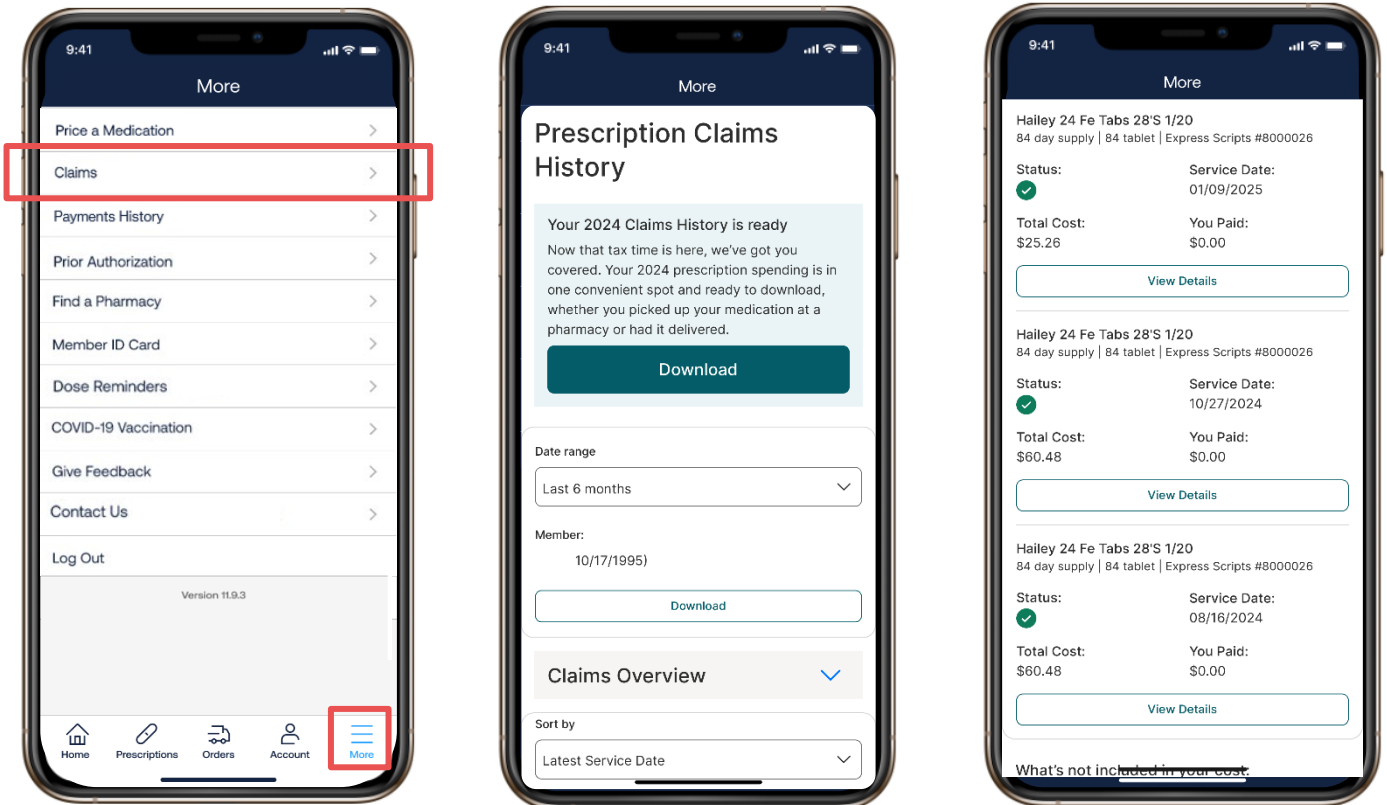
9:41

More

Price a Medication

Claims

Payments History

Prior Authorization

Find a Pharmacy

Member ID Card

Dose Reminders

COVID-19 Vaccination

Give Feedback

Contact Us

Log Out

Version 11.9.3

Home Prescriptions Orders Account More

9:41

More

Prescription Claims History

Your 2024 Claims History is ready

Now that tax time is here, we've got you covered. Your 2024 prescription spending is in one convenient spot and ready to download, whether you picked up your medication at a pharmacy or had it delivered.

Download

Date range

Last 6 months

Member:

10/17/1995)

Download

Claims Overview

Sort by

Latest Service Date

9:41

More

Hailey 24 Fe Tabs 28'S 1/20
84 day supply | 84 tablet | Express Scripts #8000026

Status:

Service Date:
01/09/2025

Total Cost:
$25.26

You Paid:
$0.00

View Details

Hailey 24 Fe Tabs 28'S 1/20
84 day supply | 84 tablet | Express Scripts #8000026

Status:

Service Date:
10/27/2024

Total Cost:
$60.48

You Paid:
$0.00

View Details

Hailey 24 Fe Tabs 28'S 1/20
84 day supply | 84 tablet | Express Scripts #8000026

Status:

Service Date:
08/16/2024

Total Cost:
$60.48

You Paid:
$0.00

View Details

What's not included in your cost: